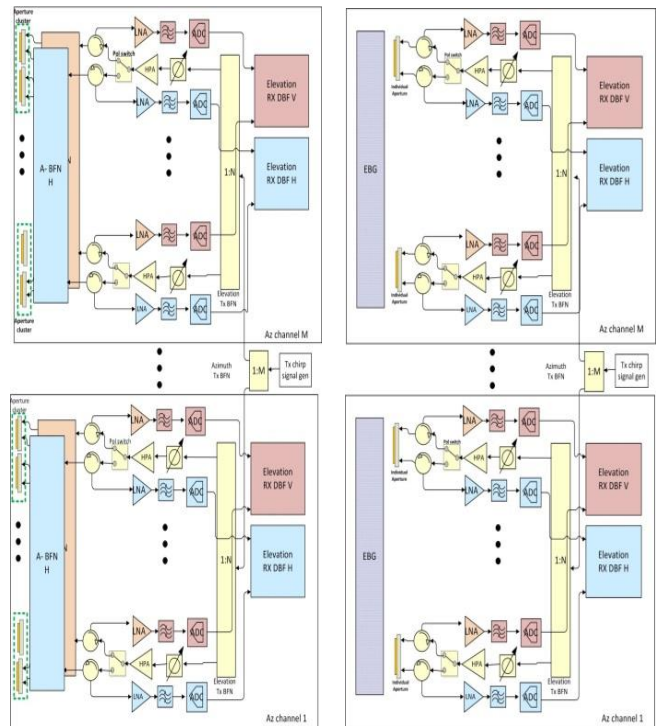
Aperture cluster

A- BFN H

Aperture cluster

Pol switch

LNA

HPA

LNA

ADC

ADC

ADC

1:N

Elevation RX DBF V

Elevation RX DBF H

LNA

HPA

LNA

ADC

ADC

Elevation Tx BFN

Az channel M

EBG

Individual Aperture

Pol switch

LNA

HPA

LNA

ADC

ADC

1:N

Elevation RX DBF V

Elevation RX DBF H

Individual Aperture

LNA

HPA

LNA

ADC

ADC

Elevation Tx BFN

Az channel M

Azimuth Tx BFN

1:M

Tx chirp signal gen

Azimuth Tx BFN

1:M

Tx chirp signal gen

Aperture cluster

A- BFN H

Pol switch

LNA

HPA

LNA

ADC

ADC

1:N

Elevation RX DBF V

Elevation RX DBF H

LNA

HPA

LNA

ADC

ADC

Elevation Tx BFN

Az channel 1

EBG

Individual Aperture

Pol switch

LNA

HPA

LNA

ADC

ADC

1:N

Elevation RX DBF V

Elevation RX DBF H

Individual Aperture

LNA

HPA

LNA

ADC

ADC

Elevation Tx BFN

Az channel 1